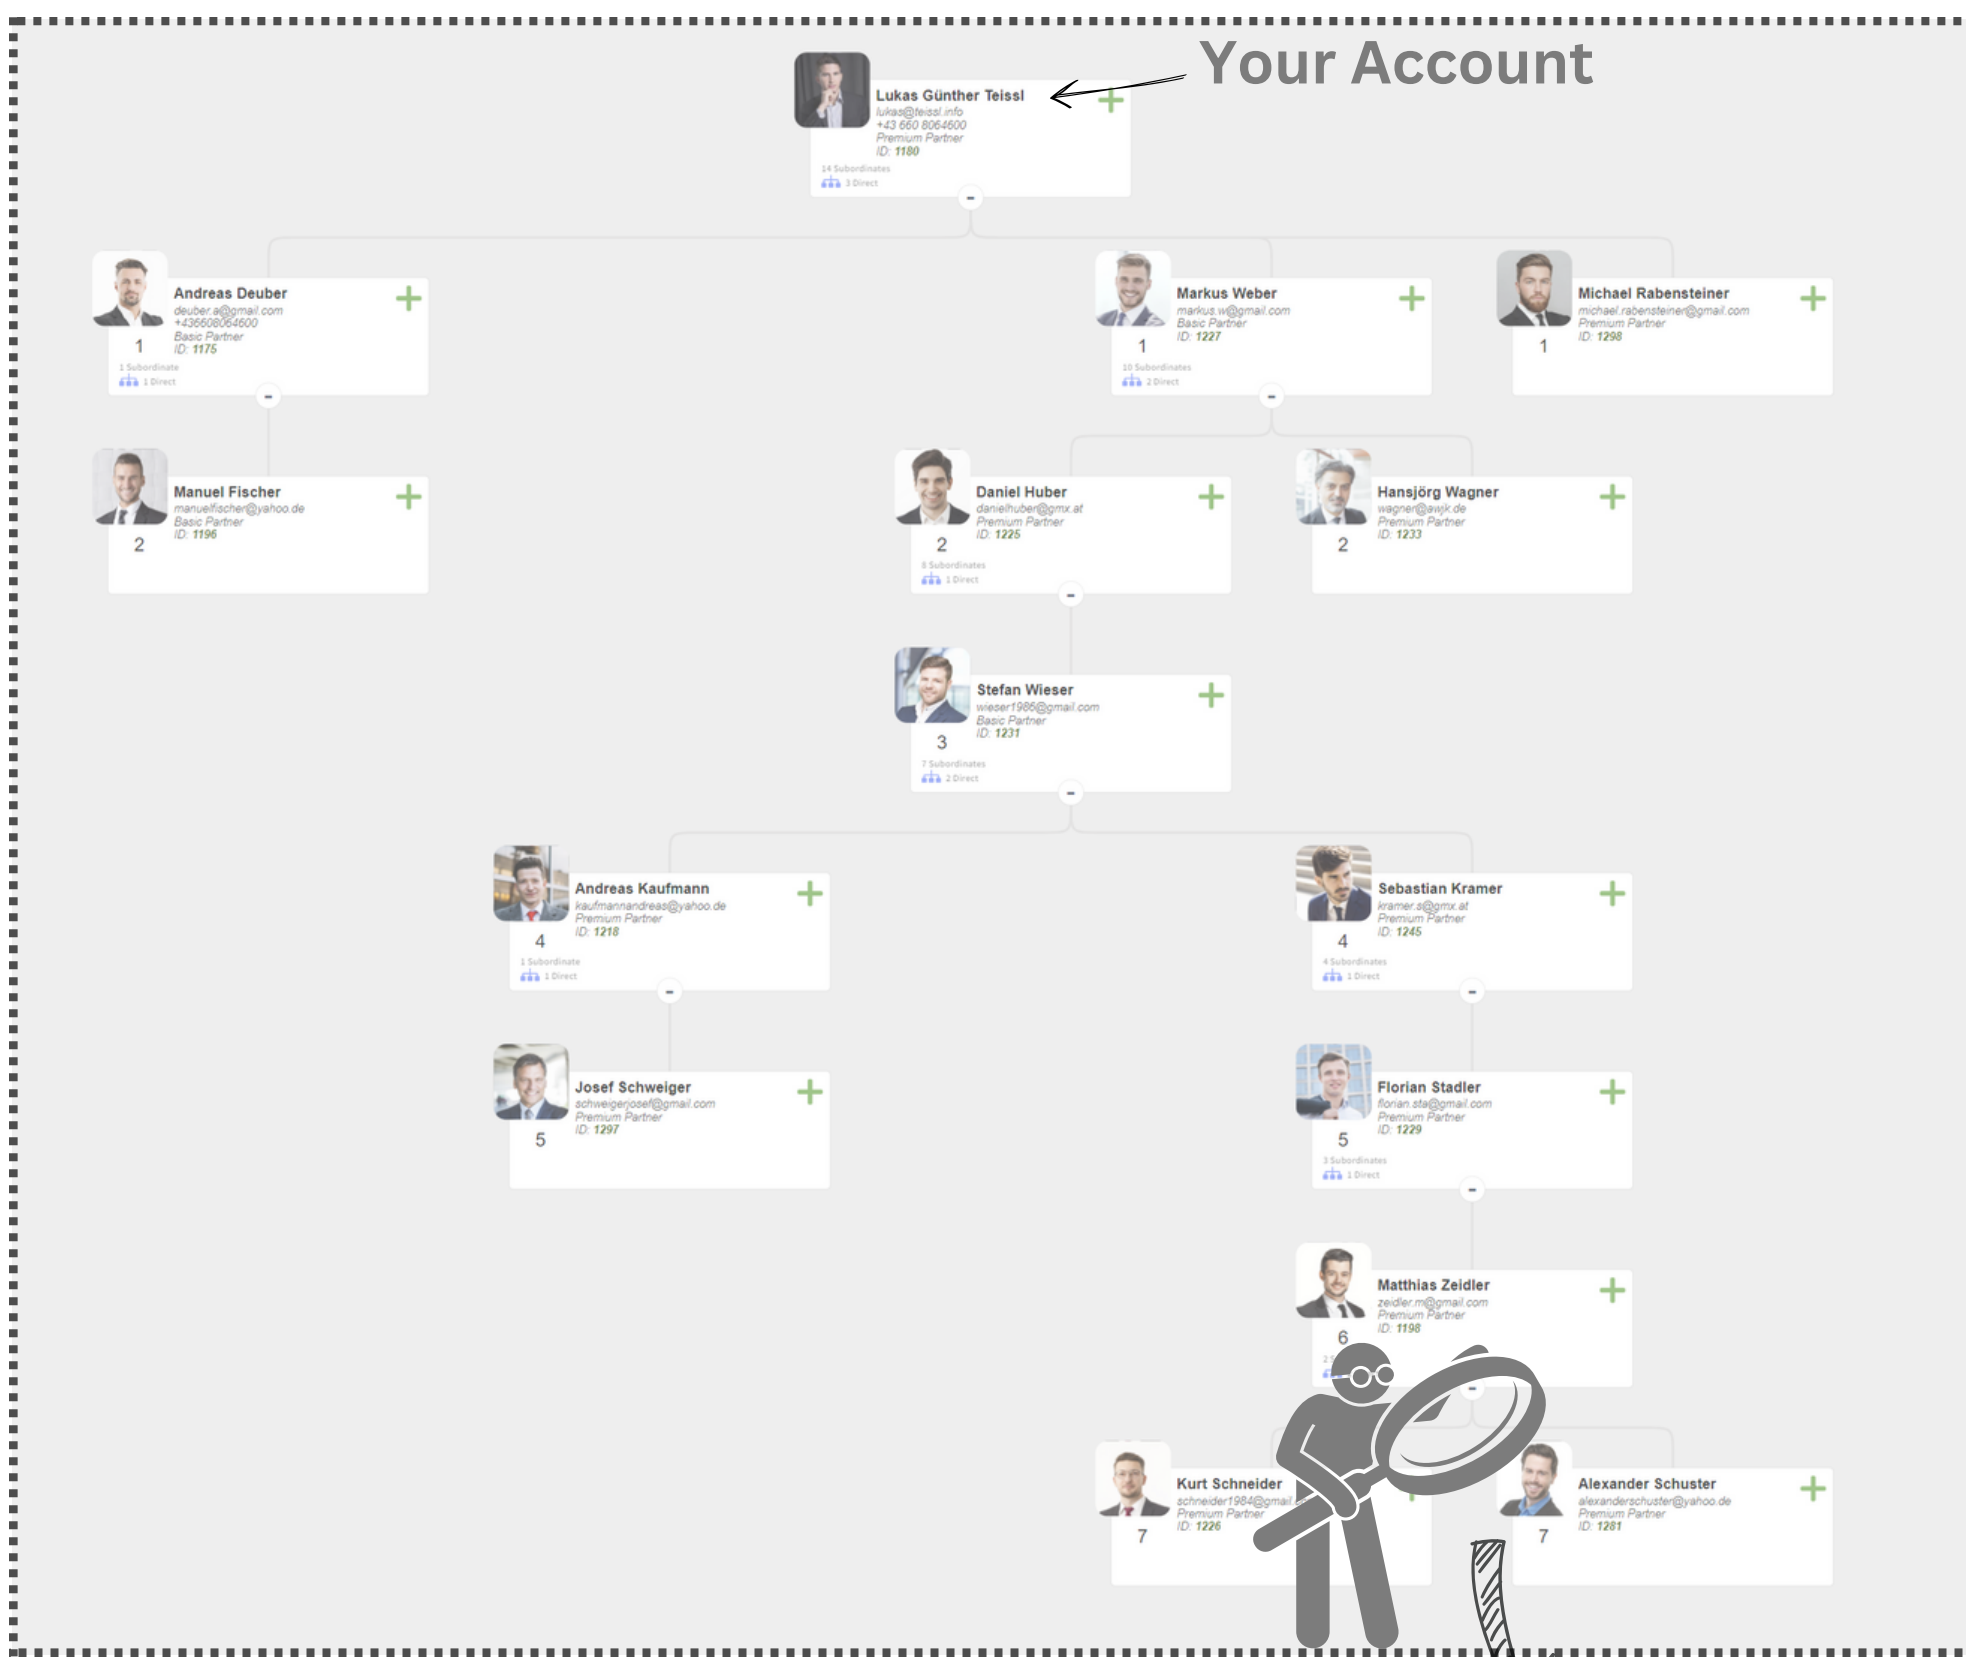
Your Account

Lukas Günther Teissl
lukas@teissl.info
+43 660 8064600
Premium Partner
ID: 1180
14 Subordinates
3 Direct

Andreas Deuber
deuber.a@gmail.com
+436608064600
Basic Partner
ID: 1175
1
1 Subordinate
1 Direct

Markus Weber
markus.w@gmail.com
Basic Partner
ID: 1227
1
10 Subordinates
2 Direct

Michael Rabensteiner
michael.rabensteiner@gmail.com
Premium Partner
ID: 1298
1

Manuel Fischer
manuelfischer@yahoo.de
Basic Partner
ID: 1196
2

Daniel Huber
danielhuber@gmx.at
Premium Partner
ID: 1225
2
8 Subordinates
1 Direct

Hansjörg Wagner
wagner@awjk.de
Premium Partner
ID: 1233
2

Stefan Wieser
wieser1986@gmail.com
Basic Partner
ID: 1231
3
7 Subordinates
2 Direct

Andreas Kaufmann
kaufmannandreas@yahoo.de
Premium Partner
ID: 1218
4
1 Subordinate
1 Direct

Sebastian Kramer
kramer.s@gmx.at
Premium Partner
ID: 1245
4
4 Subordinates
1 Direct

Josef Schweiger
schweigerjosef@gmail.com
Premium Partner
ID: 1297
5

Florian Stadler
florian.sta@gmail.com
Premium Partner
ID: 1229
5
3 Subordinates
1 Direct

Matthias Zeidler
zeidler.m@gmail.com
Premium Partner
ID: 1198
6

Kurt Schneider
schneider1984@gmail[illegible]
Premium Partner
ID: 1226
7

Alexander Schuster
alexanderschuster@yahoo.de
Premium Partner
ID: 1281
7